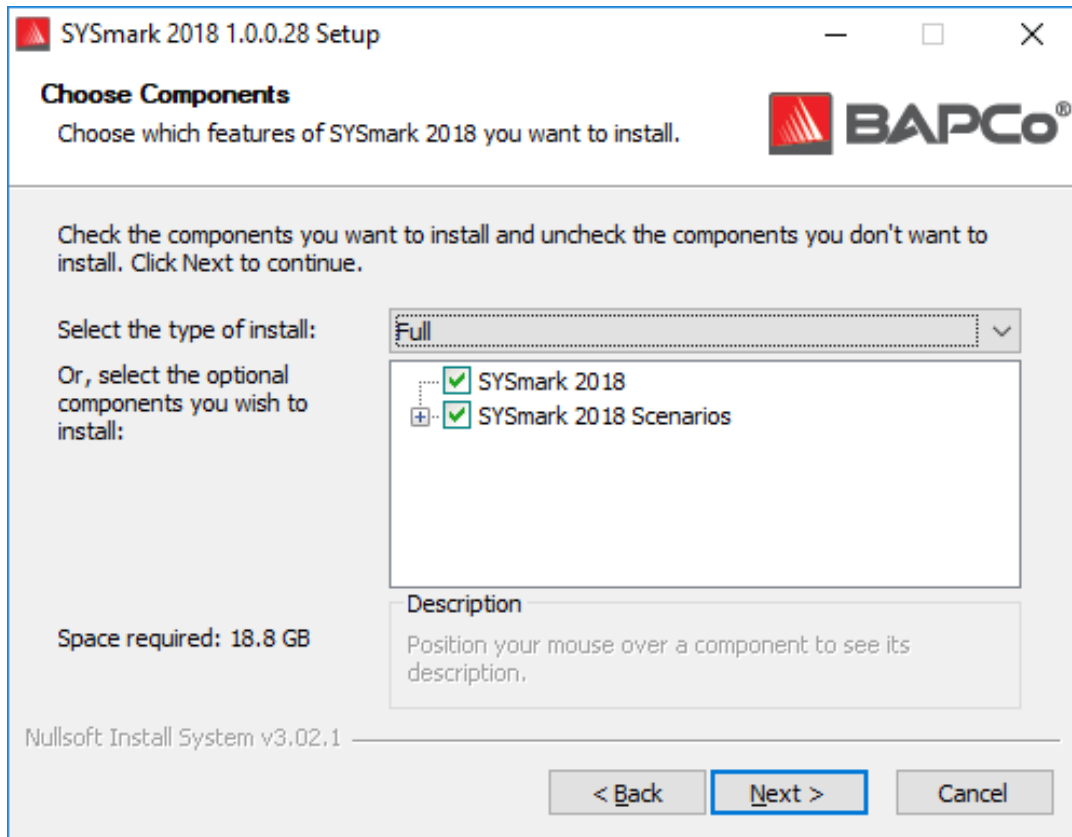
SYSmark 2018 1.0.0.28 Setup

Choose Components

Choose which features of SYSmark 2018 you want to install.

BAPCo®

Check the components you want to install and uncheck the components you don't want to install. Click Next to continue.

Select the type of install:

Full

Or, select the optional components you wish to install:

SYSmark 2018

SYSmark 2018 Scenarios

Description

Position your mouse over a component to see its description.

Space required: 18.8 GB

Nullsoft Install System v3.02.1

< Back

Next >

Cancel